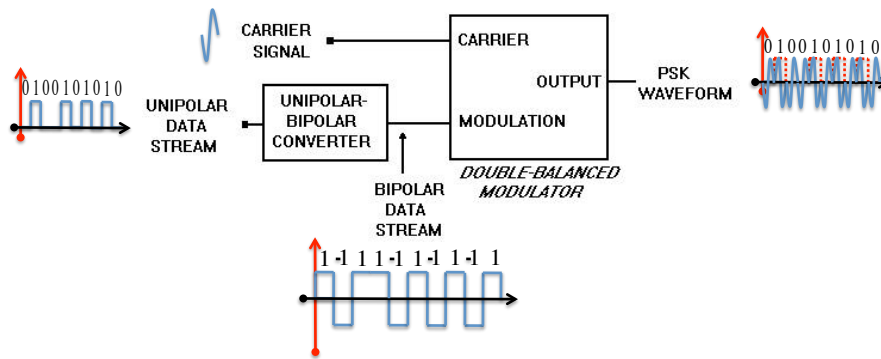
CARRIER SIGNAL

CARRIER

OUTPUT

PSK WAVEFORM

0 1 0 0 1 0 1 0 1 0

0 1 0 0 1 0 1 0 1 0

UNIPOLAR DATA STREAM

UNIPOLAR-BIPOLAR CONVERTER

MODULATION

DOUBLE-BALANCED MODULATOR

BIPOLAR DATA STREAM

1 -1 1 1 -1 1 -1 1 -1 1